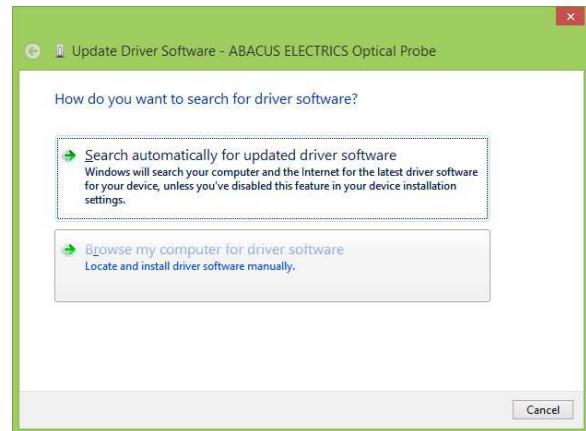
Update Driver Software - ABACUS ELECTRICS Optical Probe

How do you want to search for driver software?

Search automatically for updated driver software
Windows will search your computer and the Internet for the latest driver software for your device, unless you've disabled this feature in your device installation settings.

Browse my computer for driver software
Locate and install driver software manually.

Cancel